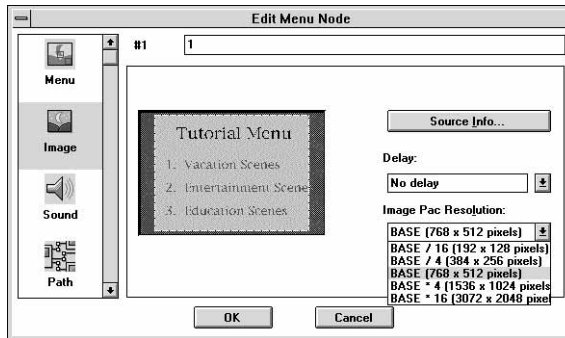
Edit Menu Node

Menu

Image

Sound

Path

#1

1

Tutorial Menu

1. Vacation Scenes

2. Entertainment Scene

3. Education Scenes

Source Info...

Delay:

No delay

Image Pac Resolution:

BASE (768 x 512 pixels)

BASE / 16 (192 x 128 pixels)

BASE / 4 (384 x 256 pixels)

BASE (768 x 512 pixels)

BASE * 4 (1536 x 1024 pixels)

BASE * 16 (3072 x 2048 pixel

OK

Cancel